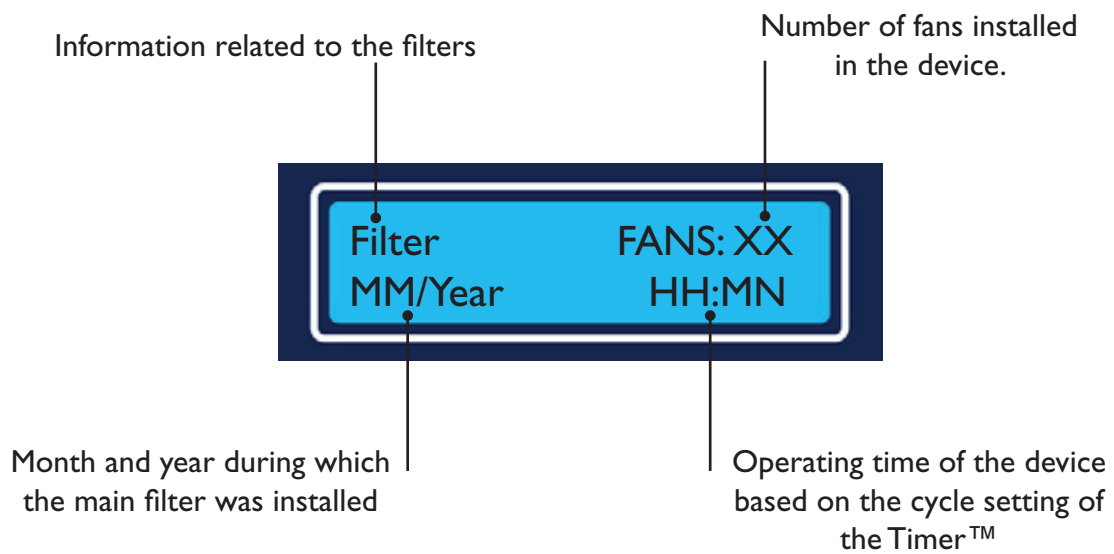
Information related to the filters

Number of fans installed in the device.

Filter FANS: XX
MM/Year HH:MN

Month and year during which the main filter was installed

Operating time of the device based on the cycle setting of the Timer™